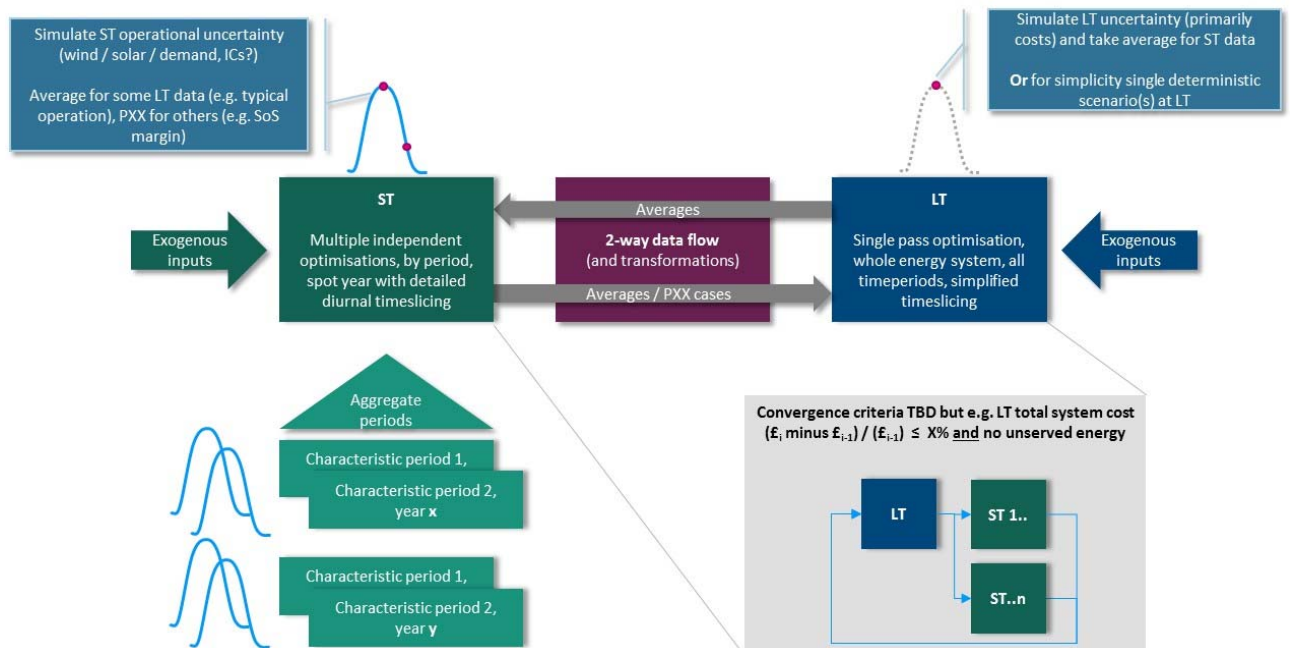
Simulate ST operational uncertainty (wind / solar / demand, ICs?)

Average for some LT data (e.g. typical operation), PXX for others (e.g. SoS margin)

Simulate LT uncertainty (primarily costs) and take average for ST data

**Or** for simplicity single deterministic scenario(s) at LT

Exogenous inputs

ST

Multiple independent optimisations, by period, spot year with detailed diurnal timeslicing

Averages

2-way data flow (and transformations)

Averages / PXX cases

LT

Single pass optimisation, whole energy system, all timeperiods, simplified timeslicing

Exogenous inputs

Aggregate periods

Characteristic period 1,

Characteristic period 2, year **x**

Characteristic period 1,

Characteristic period 2, year **y**

Convergence criteria TBD but e.g. LT total system cost ($£_i$ minus $£_{i-1}$) / ($£_{i-1}$) $\leq$ X% and no unserved energy

LT

ST 1..

ST..n